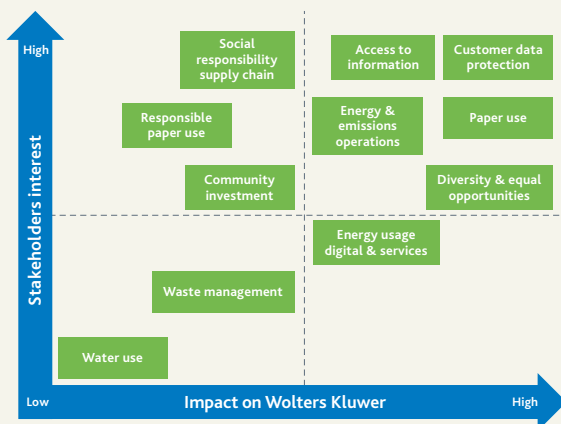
High

Stakeholders interest

Social responsibility supply chain

Access to information

Customer data protection

Responsible paper use

Energy & emissions operations

Paper use

Community investment

Diversity & equal opportunities

Energy usage digital & services

Waste management

Water use

Low

Impact on Wolters Kluwer

High